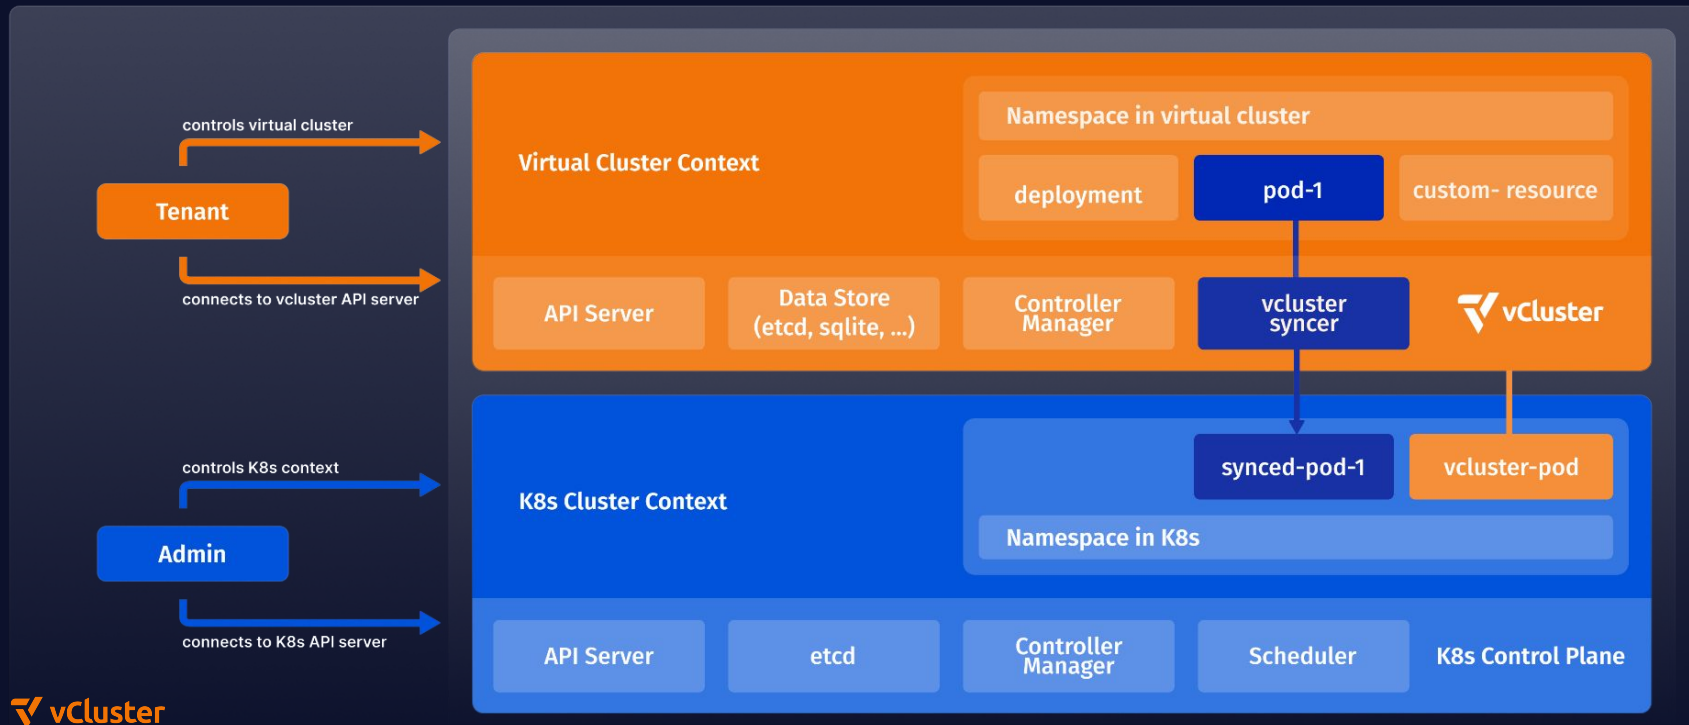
controls virtual cluster

Tenant

connects to vcluster API server

controls K8s context

Admin

connects to K8s API server

vCluster

Virtual Cluster Context

Namespace in virtual cluster

deployment

pod-1

custom- resource

API Server

Data Store (etcd, sqlite, ...)

Controller Manager

vcluster syncer

vCluster

K8s Cluster Context

synced-pod-1

vcluster-pod

Namespace in K8s

API Server

etcd

Controller Manager

Scheduler

K8s Control Plane